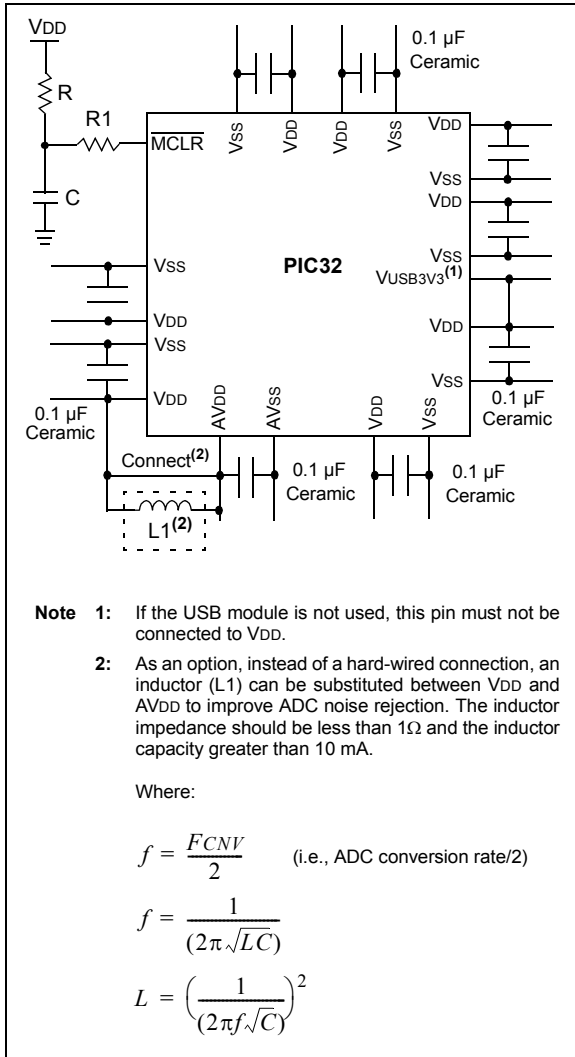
VDD

R

R1

$\overline{MCLR}$

C

VSS VDD VDD VSS

0.1 µF Ceramic

VDD

VSS

VDD

VSS

VUSB3V3$^{(1)}$

VDD

VSS

PIC32

VSS

VDD

VSS

VDD

AVDD AVSS VDD VSS

0.1 µF Ceramic

0.1 µF Ceramic

Connect$^{(2)}$

0.1 µF Ceramic

0.1 µF Ceramic

L1$^{(2)}$

Note 1: If the USB module is not used, this pin must not be connected to VDD.

2: As an option, instead of a hard-wired connection, an inductor (L1) can be substituted between VDD and AVDD to improve ADC noise rejection. The inductor impedance should be less than 1Ω and the inductor capacity greater than 10 mA.

Where:

$f = \frac{FCNV}{2}$ (i.e., ADC conversion rate/2)

$f = \frac{1}{(2\pi\sqrt{LC})}$

$L = \left(\frac{1}{(2\pi f\sqrt{C})}\right)^2$